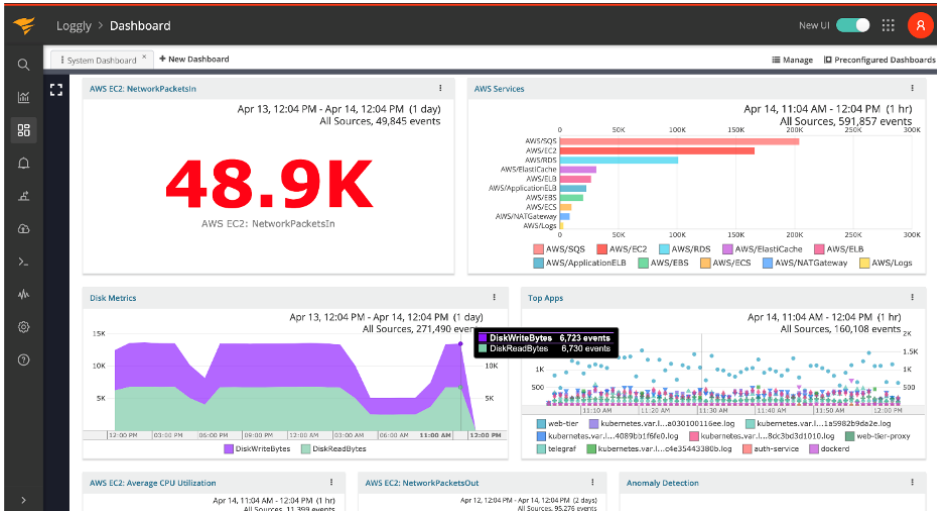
Loggly > Dashboard

New UI

System Dashboard × + New Dashboard

Manage Preconfigured Dashboards

AWS EC2: NetworkPacketsIn

Apr 13, 12:04 PM - Apr 14, 12:04 PM (1 day)
All Sources, 49,845 events

48.9K

AWS EC2: NetworkPacketsIn

AWS Services

Apr 14, 11:04 AM - 12:04 PM (1 hr)
All Sources, 591,857 events

0 50K 100K 150K 200K 250K 300K

AWS/SQS
AWS/EC2
AWS/RDS
AWS/ElastiCache
AWS/ELB
AWS/ApplicationELB
AWS/EBS
AWS/ECS
AWS/NATGateway
AWS/Logs

0 50K 100K 150K 200K 250K 300K

AWS/SQS AWS/EC2 AWS/RDS AWS/ElastiCache AWS/ELB AWS/ApplicationELB AWS/EBS AWS/ECS AWS/NATGateway AWS/Logs

Disk Metrics

Apr 13, 12:04 PM - Apr 14, 12:04 PM (1 day)
All Sources, 271,490 events

DiskWriteBytes 6,723 events
DiskReadBytes 6,730 events

15K 10K 5K 0

10K 5K 0

12:00 PM 03:00 PM 06:00 PM 09:00 PM 12:00 AM 03:00 AM 06:00 AM 09:00 AM 11:00 AM 12:00 PM

DiskWriteBytes DiskReadBytes

Top Apps

Apr 14, 11:04 AM - 12:04 PM (1 hr)
All Sources, 160,108 events

2K 1.5K 1K 500

1K 500

11:10 AM 11:20 AM 11:30 AM 11:40 AM 11:50 AM 12:00 PM

web-tier kubernetes.var.l...a030100116ee.log kubernetes.var.l...1a5982b9da2e.log kubernetes.var.l...4089bb1f6fe0.log kubernetes.var.l...8dc3bd3d1010.log web-tier-proxy telegraf kubernetes.var.l...04e35443380b.log auth-service dockerd

AWS EC2: Average CPU Utilization

Apr 14, 11:04 AM - 12:04 PM (1 hr)
All Sources, 11,399 events

AWS EC2: NetworkPacketsOut

Apr 12, 12:04 PM - Apr 14, 12:04 PM (2 days)
All Sources, 95,276 events

Anomaly Detection